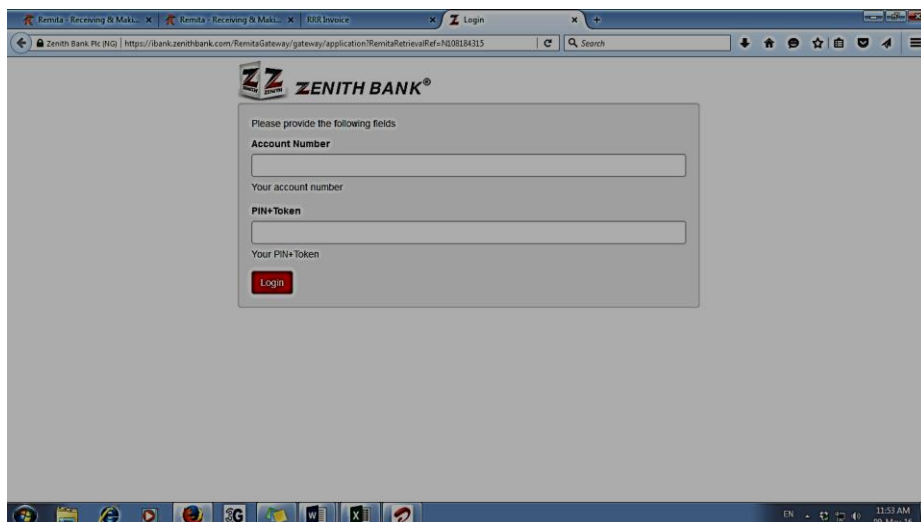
Remita - Receiving & Maki... × Remita - Receiving & Maki... × RRR Invoice × Login × +

Zenith Bank Plc (NG) https://ibank.zenithbank.com/RemitaGateway/gateway/application?RemitaRetrievalRef=N108184315

Search

ZENITH BANK®

Please provide the following fields

Account Number

Your account number

PIN+Token

Your PIN+Token

Login

3G

EN

11:53 AM
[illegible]